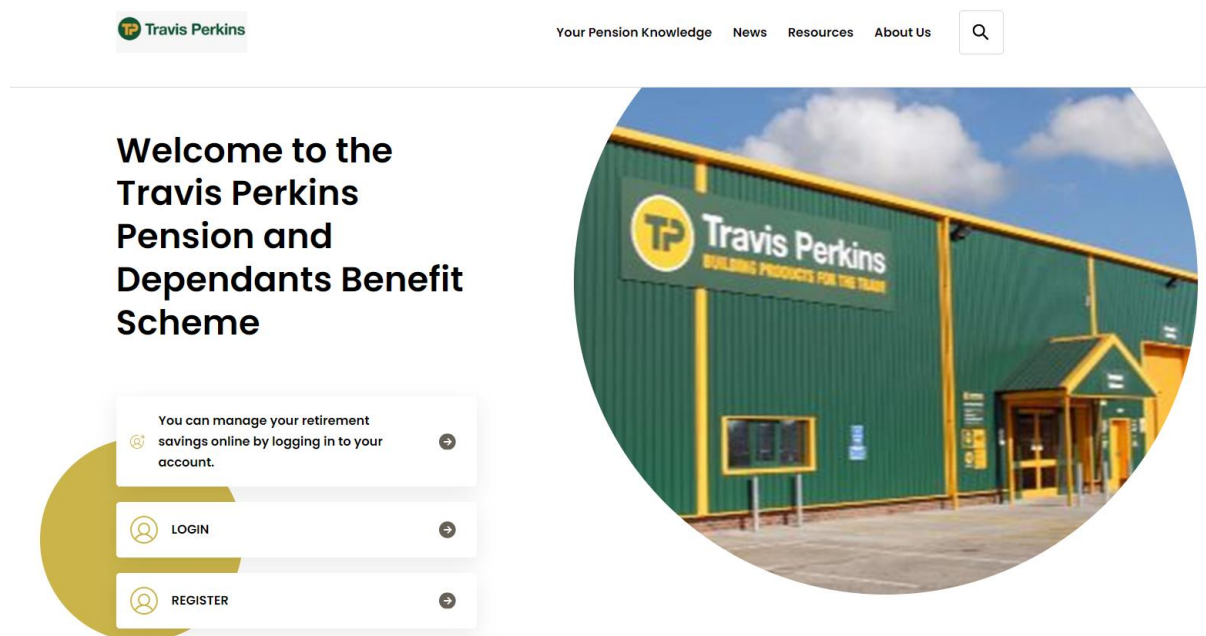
TP Travis Perkins

Your Pension Knowledge News Resources About Us

Welcome to the Travis Perkins Pension and Dependants Benefit Scheme

You can manage your retirement savings online by logging in to your account.

LOGIN

REGISTER

TP Travis Perkins
BUILDING PRODUCTS FOR THE TRADE